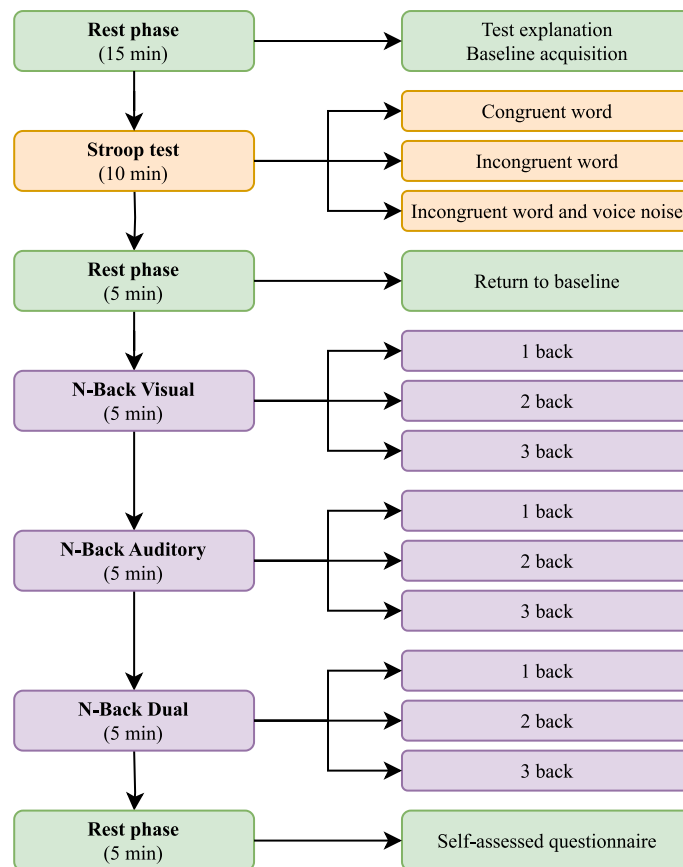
**Rest phase**
(15 min)

Test explanation
Baseline acquisition

**Stroop test**
(10 min)

Congruent word

Incongruent word

Incongruent word and voice noise

**Rest phase**
(5 min)

Return to baseline

**N-Back Visual**
(5 min)

1 back

2 back

3 back

**N-Back Auditory**
(5 min)

1 back

2 back

3 back

**N-Back Dual**
(5 min)

1 back

2 back

3 back

**Rest phase**
(5 min)

Self-assessed questionnaire